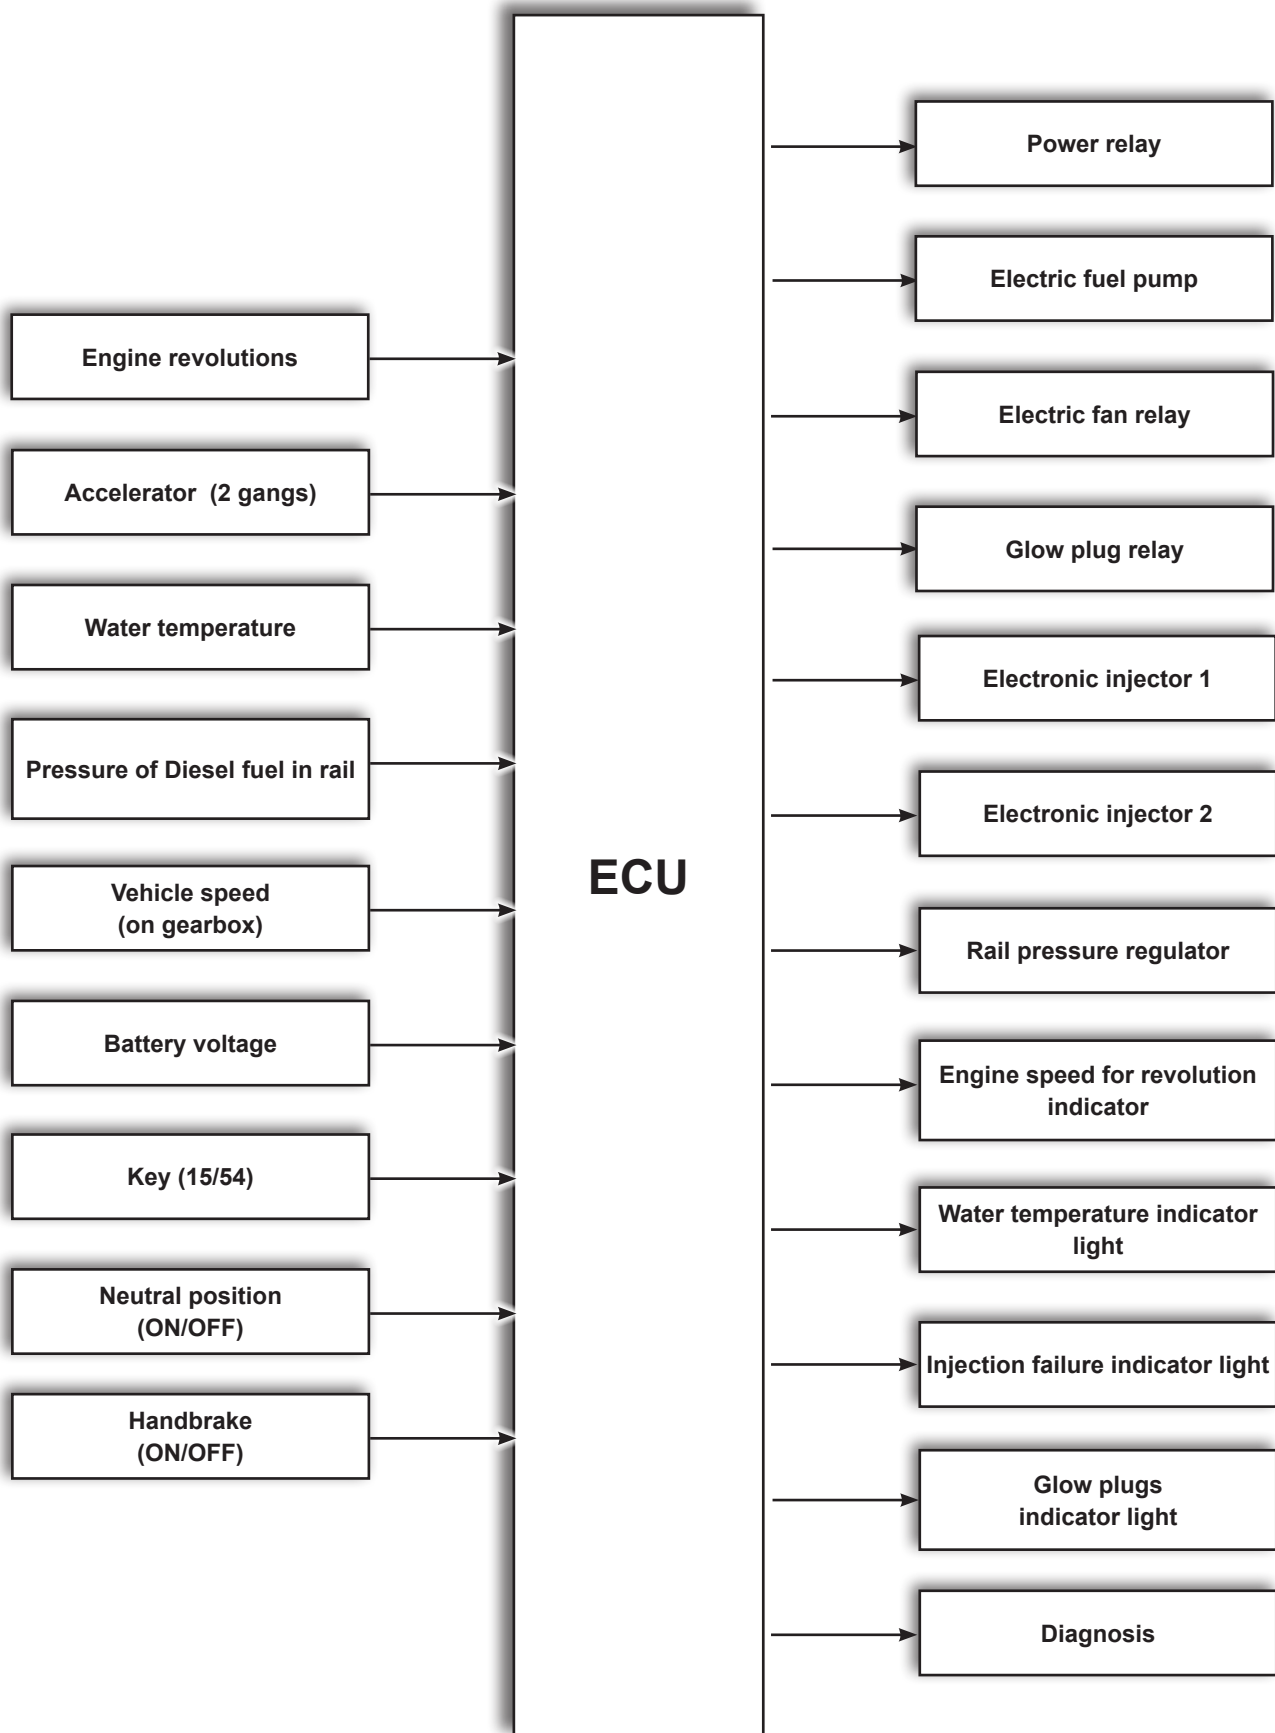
Engine revolutions

Accelerator (2 gangs)

Water temperature

Pressure of Diesel fuel in rail

Vehicle speed (on gearbox)

Battery voltage

Key (15/54)

Neutral position (ON/OFF)

Handbrake (ON/OFF)

ECU

Power relay

Electric fuel pump

Electric fan relay

Glow plug relay

Electronic injector 1

Electronic injector 2

Rail pressure regulator

Engine speed for revolution indicator

Water temperature indicator light

Injection failure indicator light

Glow plugs indicator light

Diagnosis